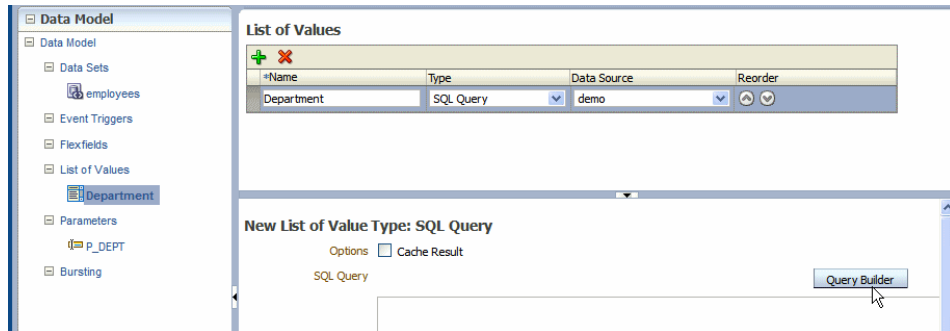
Data Model

Data Model

Data Sets

employees

Event Triggers

Flexfields

List of Values

Department

Parameters

P_DEPT

Bursting

List of Values

| *Name | Type | Data Source | Reorder |
|---|---|---|---|
| Department | SQL Query | demo | |

New List of Value Type: SQL Query

Options Cache Result

SQL Query

Query Builder